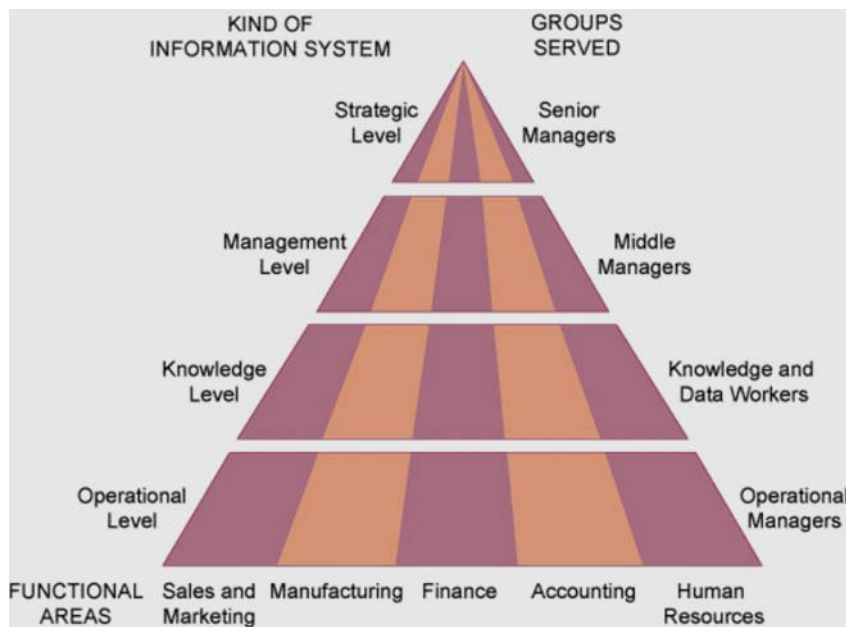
KIND OF INFORMATION SYSTEM

GROUPS SERVED

Strategic Level

Senior Managers

Management Level

Middle Managers

Knowledge Level

Knowledge and Data Workers

Operational Level

Operational Managers

FUNCTIONAL AREAS

Sales and Marketing

Manufacturing

Finance

Accounting

Human Resources